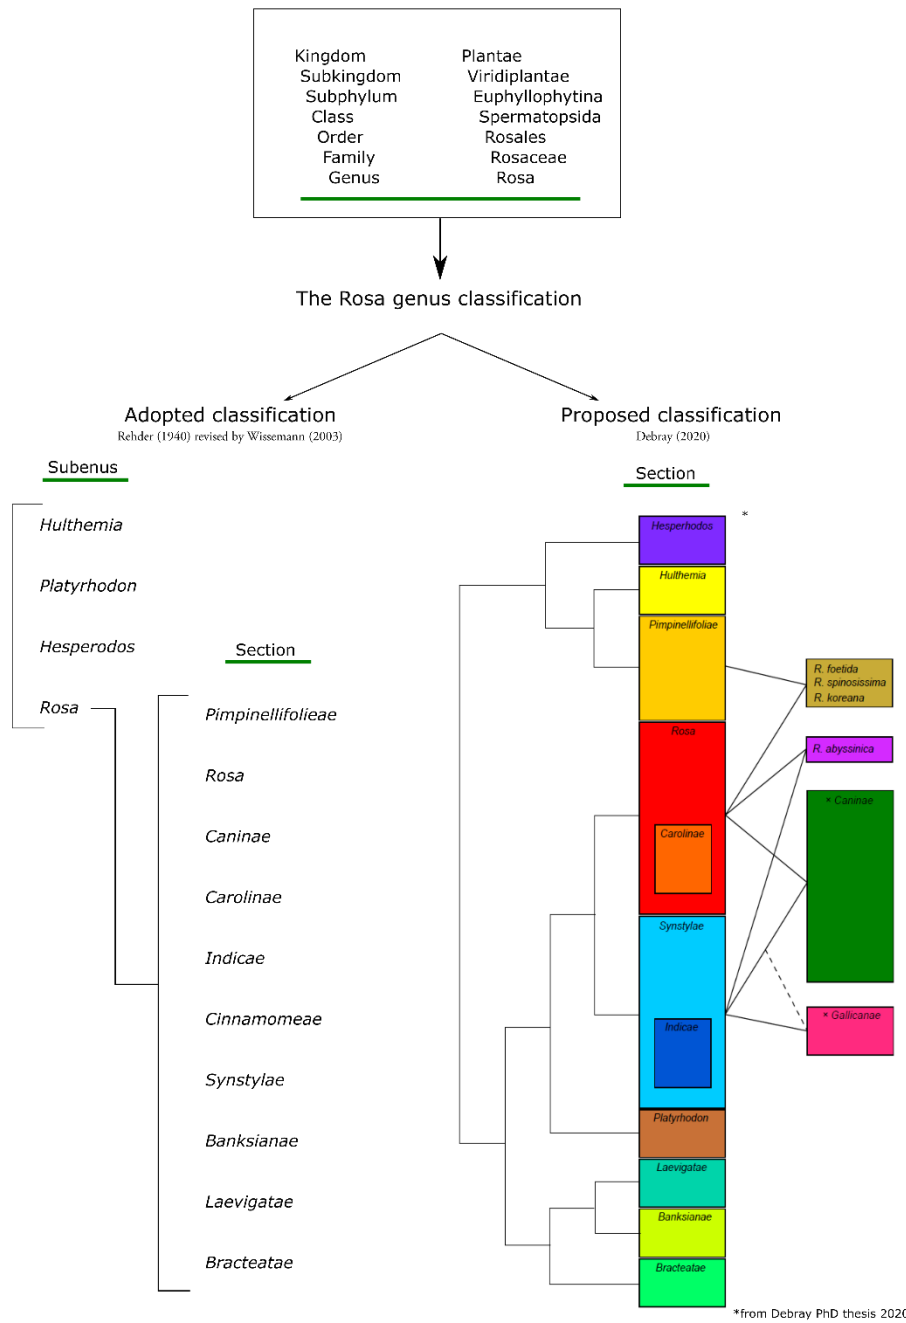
Kingdom Plantae
Subkingdom Viridiplantae
Subphylum Euphyllophytina
Class Spermatopsida
Order Rosales
Family Rosaceae
Genus Rosa

The Rosa genus classification

Adopted classification
Rehder (1940) revised by Wissemann (2003)

Proposed classification
Debray (2020)

Subenus

Hulthemia

Platyrhodon

Hesperodos

Rosa

Section

Pimpinellifolieae

Rosa

Caninae

Carolinae

Indicae

Cinnamomeae

Synstylae

Banksianae

Laevigatae

Bracteatae

Section

*

Hesperhodos

Hulthemia

Pimpinellifoliae

Rosa

Carolinae

Synstylae

Indicae

Platyrhodon

Laevigatae

Banksianae

Bracteatae

R. foetida
R. spinosissima
R. koreana

R. abyssinica

* Caninae

* Gallicanae

*from Debray PhD thesis 202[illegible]